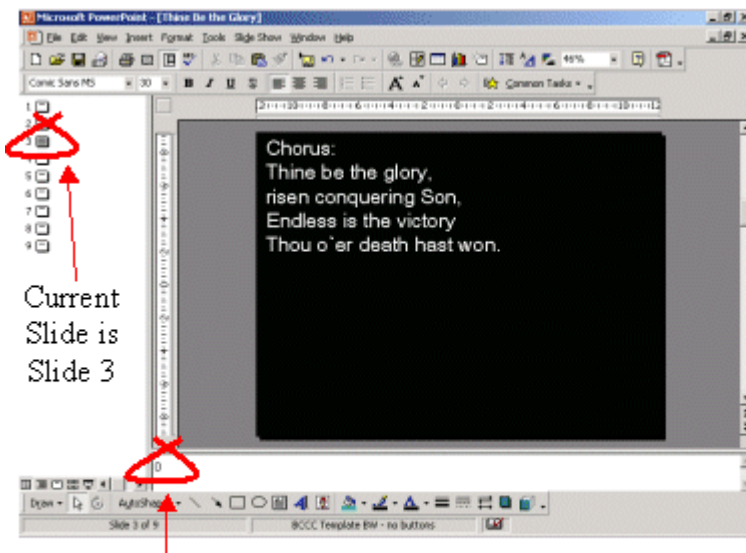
Microsoft PowerPoint - [Thine Be the Glory]

File Edit View Insert Format Tools Slide Show Window Help

46%

Comic Sans MS 30 B I U S Common Tasks

1
2
3
4
5
6
7
8
9

Chorus:
Thine be the glory,
risen conquering Son,
Endless is the victory
Thou o`er death hast won.

Current Slide is Slide 3

0

Draw AutoShapes

Slide 3 of 9 BCCC Template BW - no buttons